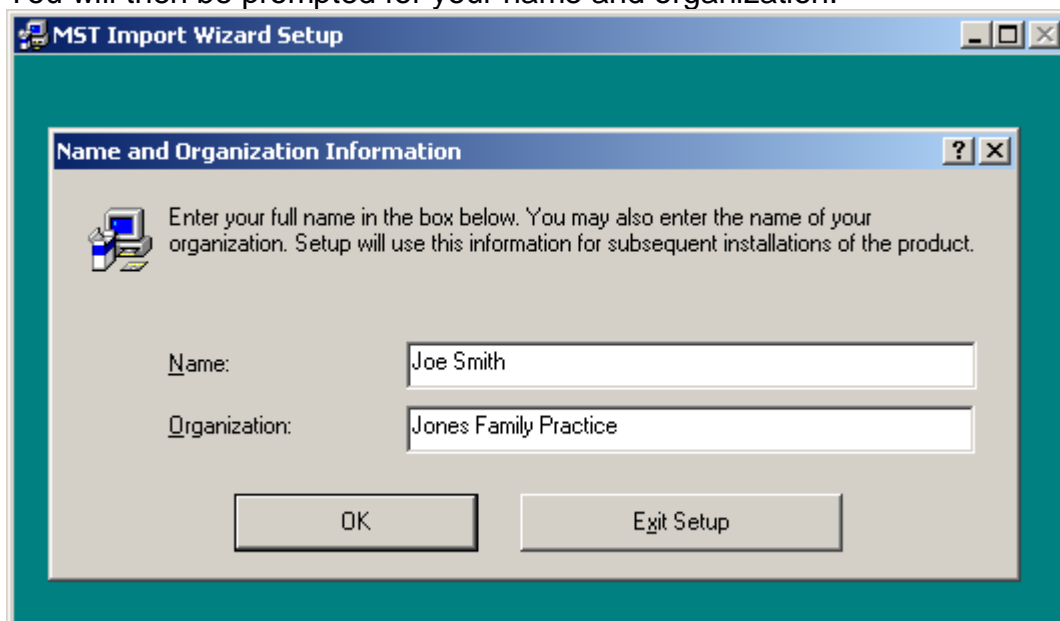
You will then be prompted for your name and organization.

MST Import Wizard Setup

Name and Organization Information

?

Enter your full name in the box below. You may also enter the name of your organization. Setup will use this information for subsequent installations of the product.

Name:
Joe Smith

Organization:
Jones Family Practice

OK

Exit Setup